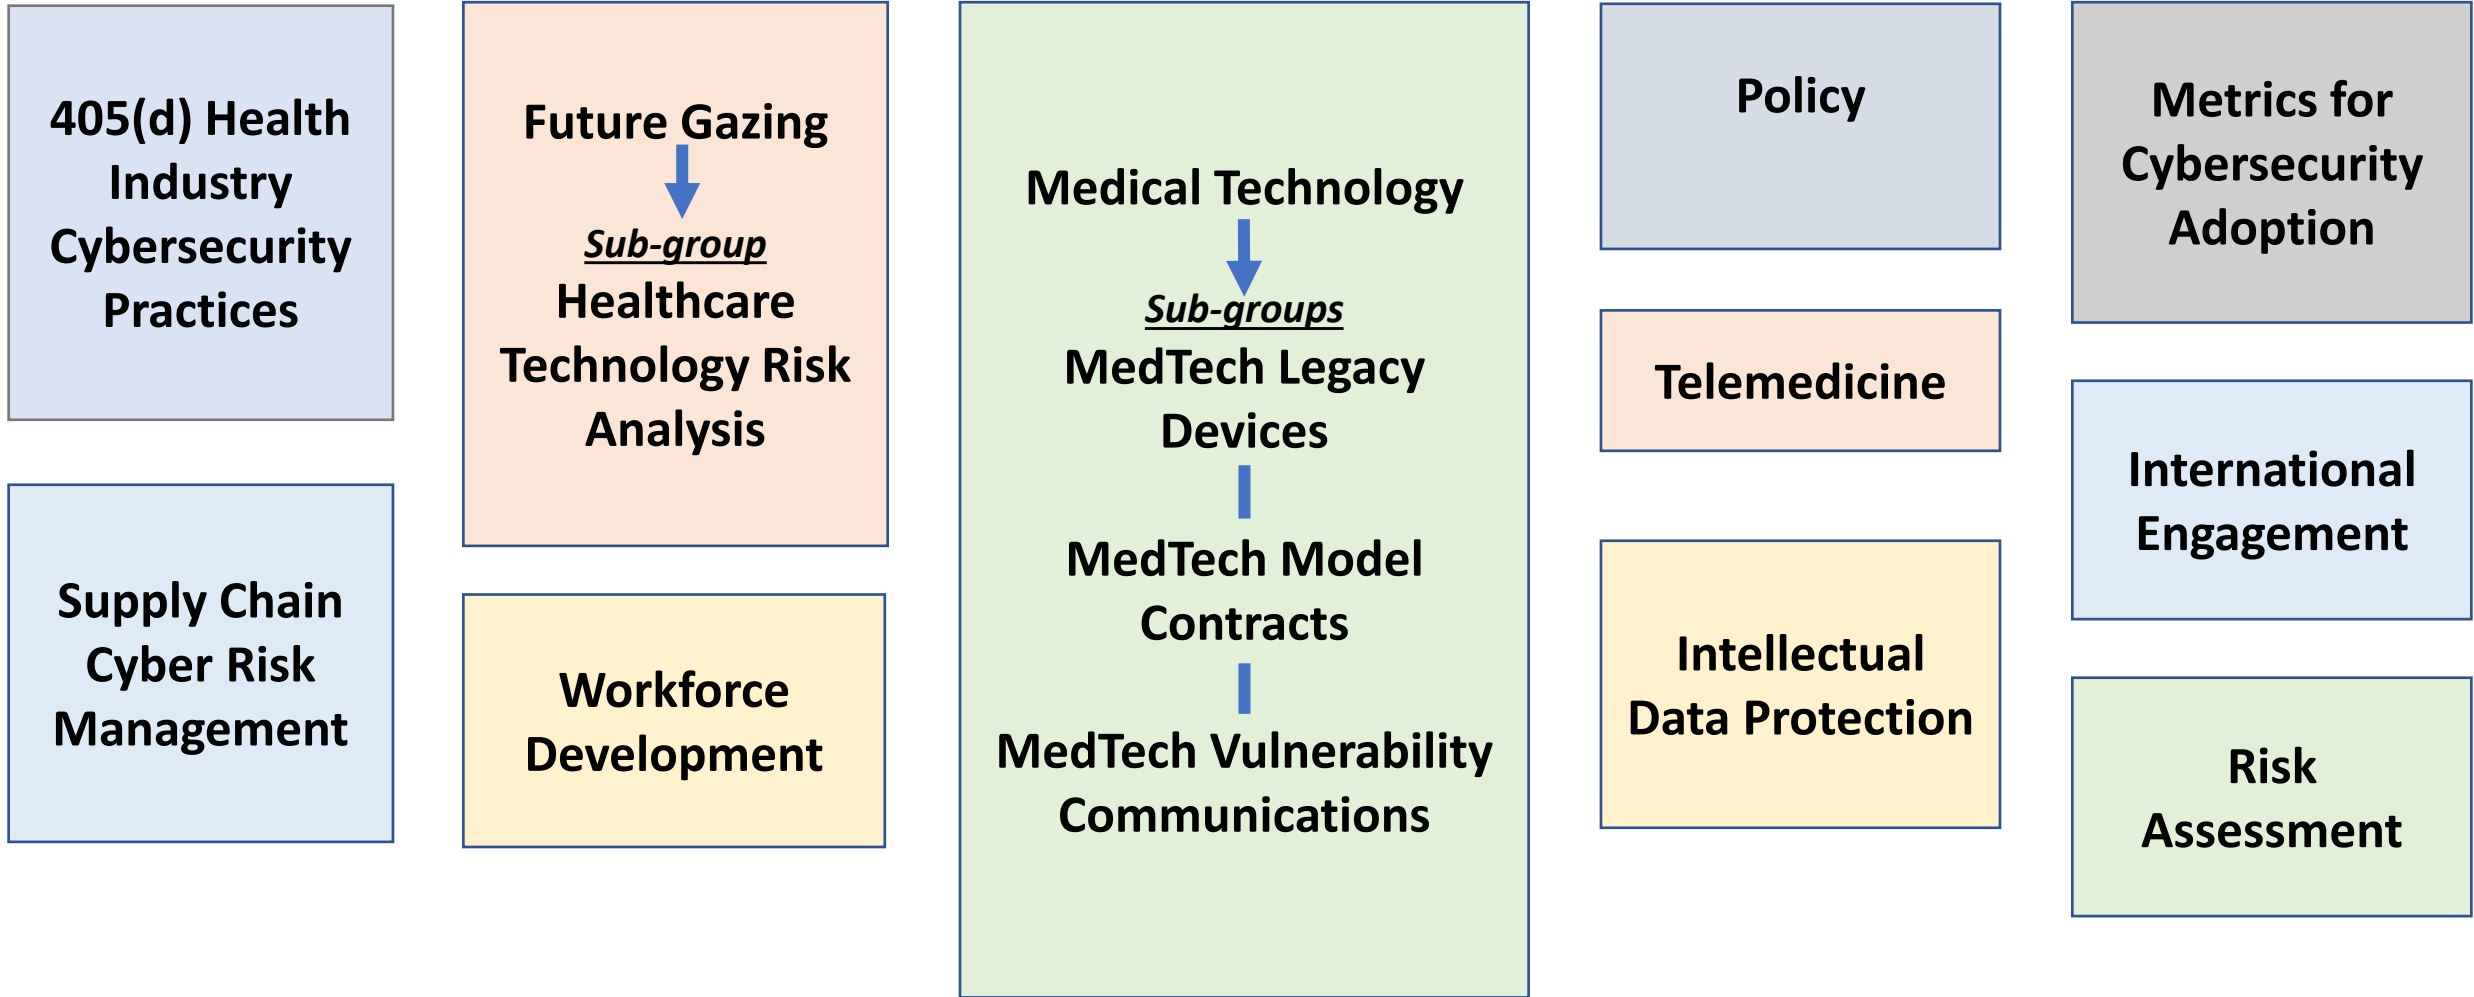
405(d) Health Industry Cybersecurity Practices

Supply Chain Cyber Risk Management

Future Gazing

Sub-group
Healthcare Technology Risk Analysis

Workforce Development

Medical Technology

Sub-groups
MedTech Legacy Devices

MedTech Model Contracts

MedTech Vulnerability Communications

Policy

Telemedicine

Intellectual Data Protection

Metrics for Cybersecurity Adoption

International Engagement

Risk Assessment